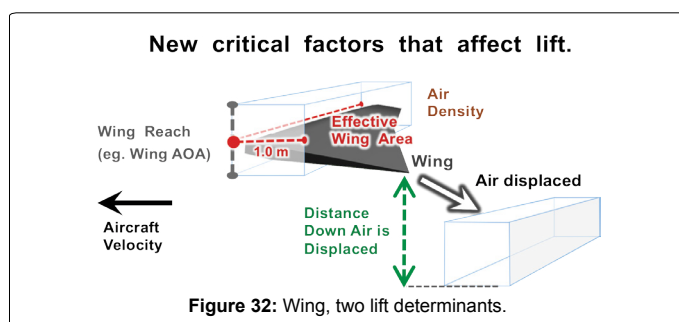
New critical factors that affect lift.

Air Density

Wing Reach (eg. Wing AOA)

Effective Wing Area

1.0 m

Wing

Air displaced

Aircraft Velocity

Distance Down Air is Displaced

**Figure 32:** Wing, two lift determinants.